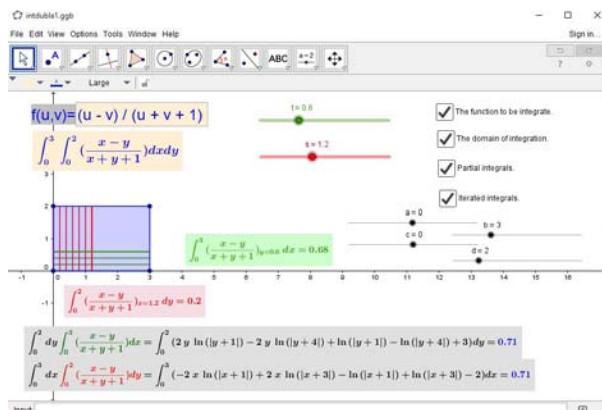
intdublsl1.ggb

File Edit View Options Tools Window Help

Sign in...

ABC

a=2

Large

f(u,v)= (u - v) / (u + v + 1)

$\int_0^3 \int_0^2 (\frac{x-y}{x+y+1}) dx dy$

t = 0.6

s = 1.2

The function to be integrate.

The domain of integration.

Partial integrals.

Iterated integrals.

a = 0

b = 3

c = 0

d = 2

$\int_0^3 (\frac{x-y}{x+y+1})_{y=0.6} dx = 0.68$

$\int_0^2 (\frac{x-y}{x+y+1})_{x=1.2} dy = 0.2$

$\int_0^2 dy \int_0^3 (\frac{x-y}{x+y+1}) dx = \int_0^2 (2\,y\,\ln(|y+1|) - 2\,y\,\ln(|y+4|) + \ln(|y+1|) - \ln(|y+4|) + 3) dy = 0.71$

$\int_0^3 dx \int_0^2 (\frac{x-y}{x+y+1}) dy = \int_0^3 (-2\,x\,\ln(|x+1|) + 2\,x\,\ln(|x+3|) - \ln(|x+1|) + \ln(|x+3|) - 2) dx = 0.71$

-1 0 1 2 3 4 5 6 7 8 9 10 11 12 13 14 15 16

3 2 1 -1

Input